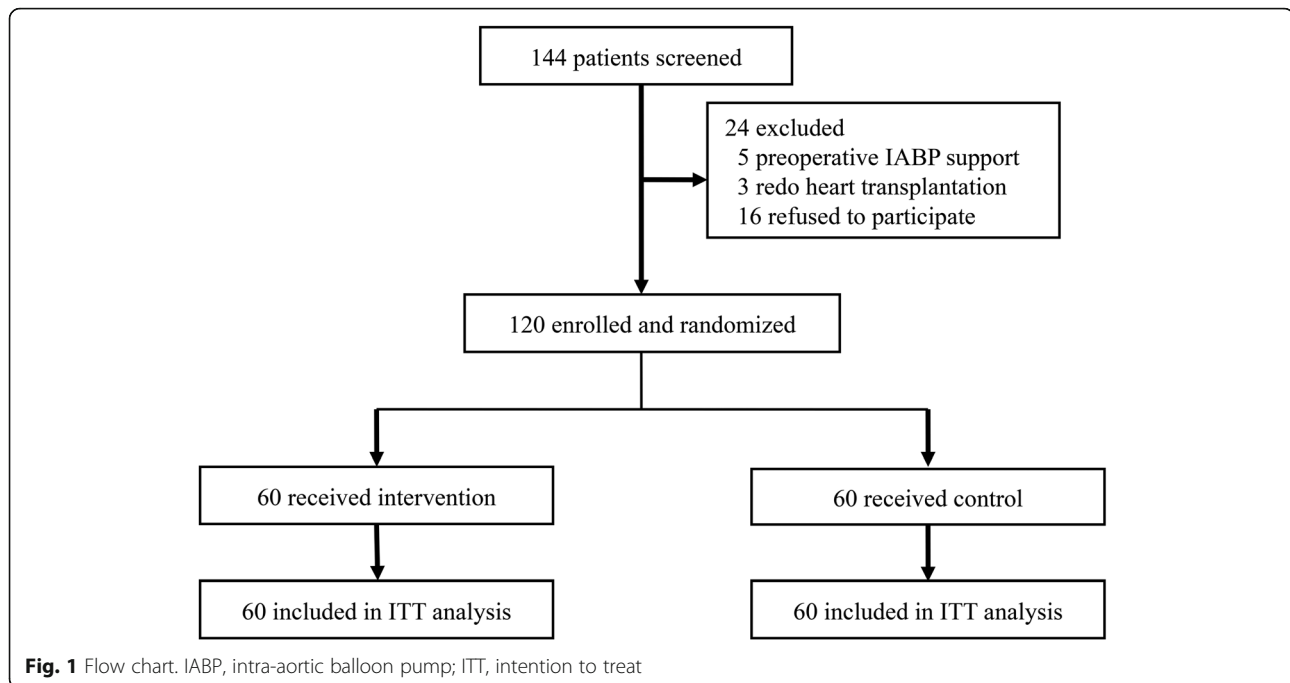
144 patients screened

24 excluded
5 preoperative IABP support
3 redo heart transplantation
16 refused to participate

120 enrolled and randomized

60 received intervention

60 received control

60 included in ITT analysis

60 included in ITT analysis

Fig. 1 Flow chart. IABP, intra-aortic balloon pump; ITT, intention to treat